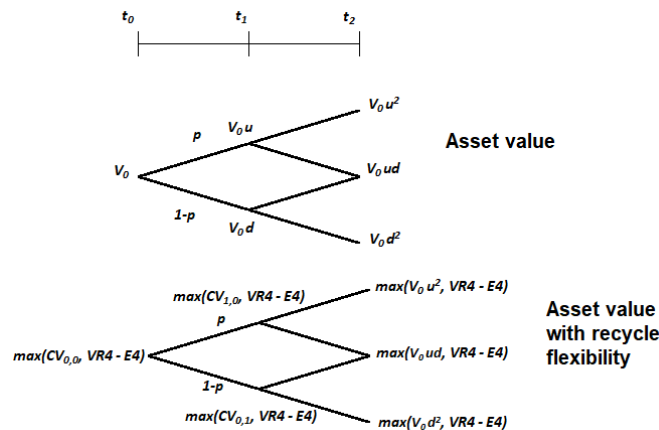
$t_0$ $t_1$ $t_2$

$V_0u^2$

$p$ $V_0u$

Asset value

$V_0$ $V_0ud$

$1-p$

$V_0d$

$V_0d^2$

$max(CV_{1,0}, VR4 - E4)$

$max(V_0u^2, VR4 - E4)$

$p$

Asset value with recycle flexibility

$max(CV_{0,0}, VR4 - E4)$

$max(V_0ud, VR4 - E4)$

$1-p$

$max(CV_{0,1}, VR4 - E4)$

$max(V_0d^2, VR4 - E4)$